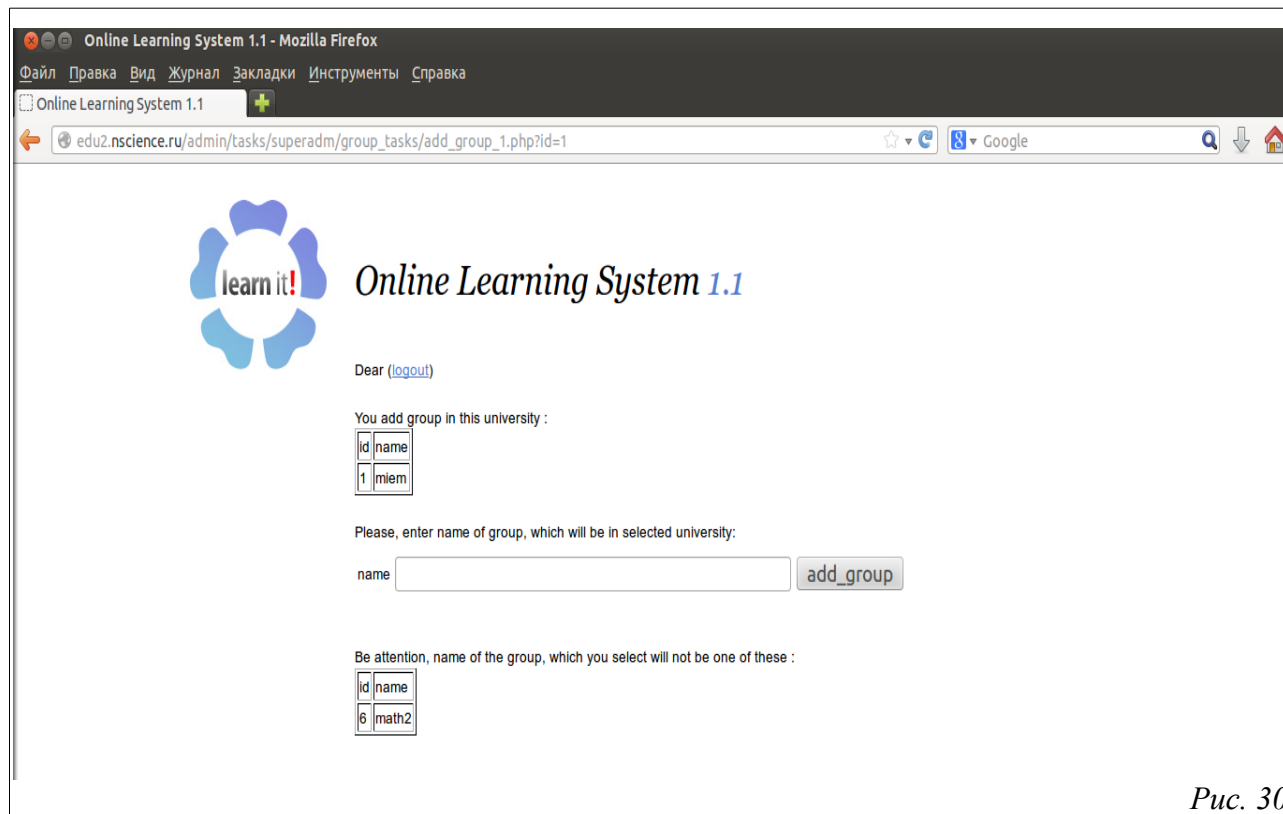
Online Learning System 1.1 - Mozilla Firefox
Файл Правка Вид Журнал Закладки Инструменты Справка
Online Learning System 1.1
edu2.nscience.ru/admin/tasks/superadm/group_tasks/add_group_1.php?id=1
Google

learn it!

Online Learning System 1.1

Dear (logout)

You add group in this university :

| id | name |
|---|---|
| 1 | miem |

Please, enter name of group, which will be in selected university:

name add_group

Be attention, name of the group, which you select will not be one of these :

| id | name |
|---|---|
| 6 | math2 |

Рис. 30